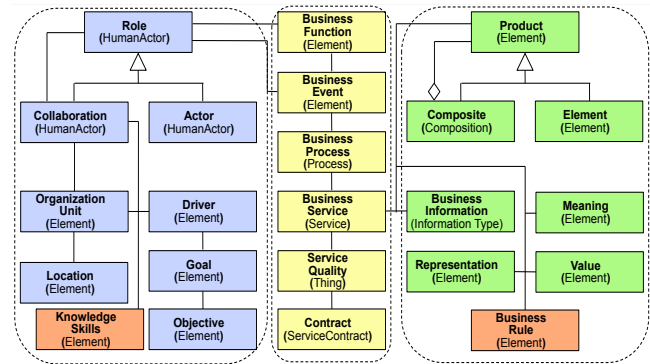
Role
(HumanActor)

Collaboration
(HumanActor)

Actor
(HumanActor)

Organization Unit
(Element)

Driver
(Element)

Location
(Element)

Goal
(Element)

Knowledge Skills
(Element)

Objective
(Element)

Business Function
(Element)

Business Event
(Element)

Business Process
(Process)

Business Service
(Service)

Service Quality
(Thing)

Contract
(ServiceContract)

Product
(Element)

Composite
(Composition)

Element
(Element)

Business Information
(Information Type)

Meaning
(Element)

Representation
(Element)

Value
(Element)

Business Rule
(Element)